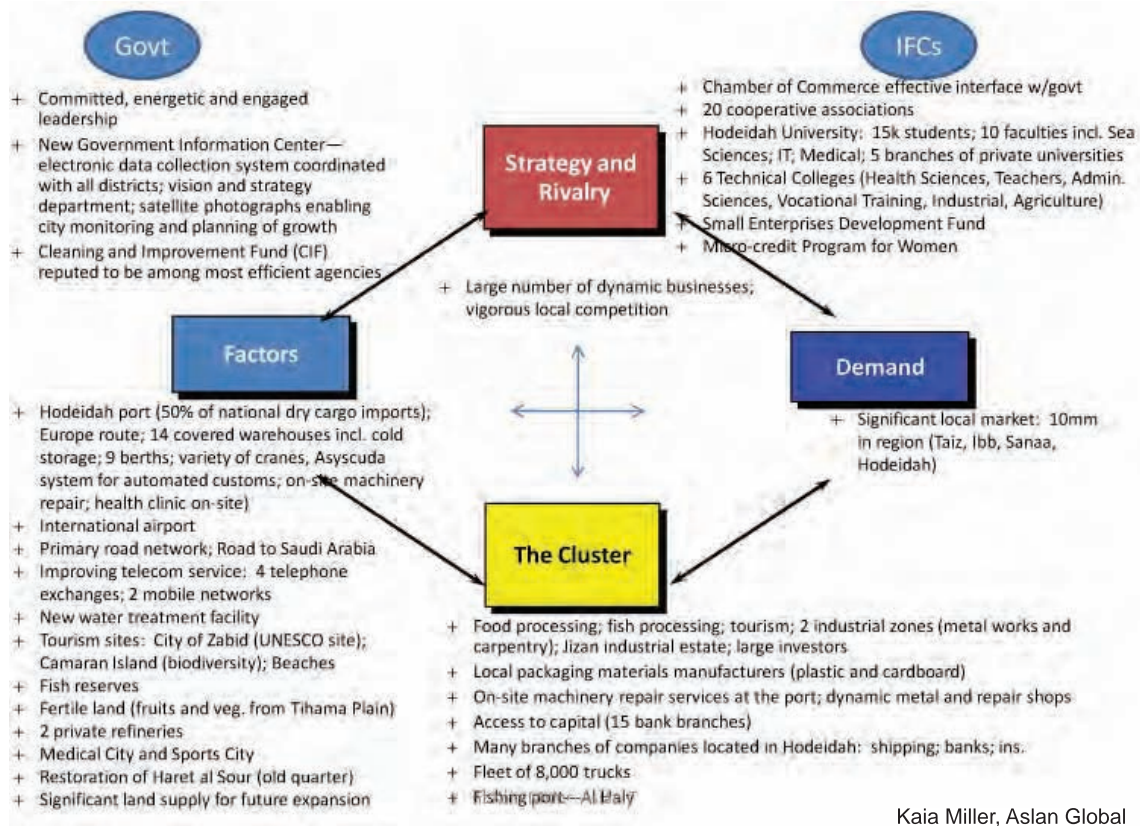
Govt

+ Committed, energetic and engaged leadership
+ New Government Information Center—electronic data collection system coordinated with all districts; vision and strategy department; satellite photographs enabling city monitoring and planning of growth
+ Cleaning and Improvement Fund (CIF) reputed to be among most efficient agencies

IFCs

+ Chamber of Commerce effective interface w/govt
+ 20 cooperative associations
+ Hodeidah University: 15k students; 10 faculties incl. Sea Sciences; IT; Medical; 5 branches of private universities
+ 6 Technical Colleges (Health Sciences, Teachers, Admin. Sciences, Vocational Training, Industrial, Agriculture)
+ Small Enterprises Development Fund
+ Micro-credit Program for Women

Strategy and Rivalry

+ Large number of dynamic businesses; vigorous local competition

Factors

+ Hodeidah port (50% of national dry cargo imports); Europe route; 14 covered warehouses incl. cold storage; 9 berths; variety of cranes, Asyscuda system for automated customs; on-site machinery repair; health clinic on-site)
+ International airport
+ Primary road network; Road to Saudi Arabia
+ Improving telecom service: 4 telephone exchanges; 2 mobile networks
+ New water treatment facility
+ Tourism sites: City of Zabid (UNESCO site); Camaran Island (biodiversity); Beaches
+ Fish reserves
+ Fertile land (fruits and veg. from Tihama Plain)
+ 2 private refineries
+ Medical City and Sports City
+ Restoration of Haret al Sour (old quarter)
+ Significant land supply for future expansion

Demand

+ Significant local market: 10mm in region (Taiz, Ibb, Sanaa, Hodeidah)

The Cluster

+ Food processing; fish processing; tourism; 2 industrial zones (metal works and carpentry); Jizan industrial estate; large investors
+ Local packaging materials manufacturers (plastic and cardboard)
+ On-site machinery repair services at the port; dynamic metal and repair shops
+ Access to capital (15 bank branches)
+ Many branches of companies located in Hodeidah: shipping; banks; ins.
+ Fleet of 8,000 trucks
+ Fishing port—Al Haly

Kaia Miller, Aslan Global